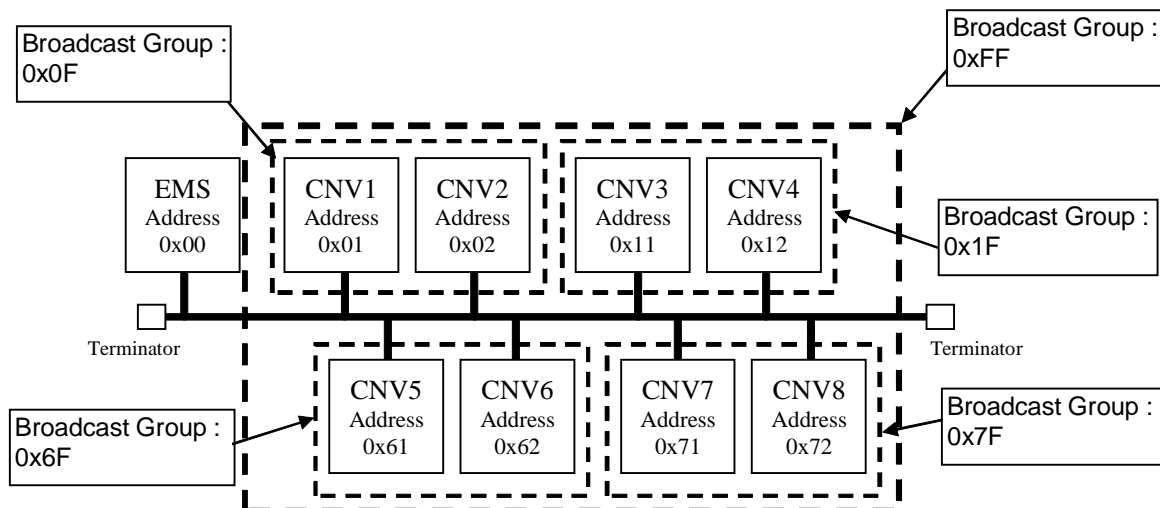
Broadcast Group : 0x0F

Broadcast Group : 0xFF

EMS Address 0x00

CNV1 Address 0x01

CNV2 Address 0x02

CNV3 Address 0x11

CNV4 Address 0x12

Broadcast Group : 0x1F

Terminator

Terminator

CNV5 Address 0x61

CNV6 Address 0x62

CNV7 Address 0x71

CNV8 Address 0x72

Broadcast Group : 0x6F

Broadcast Group : 0x7F